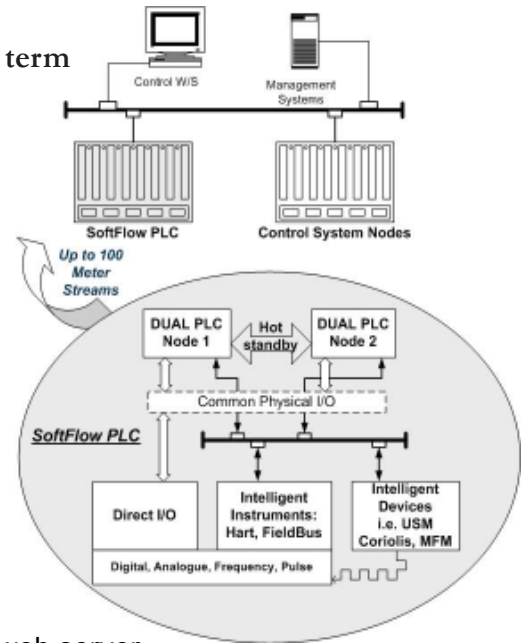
term

Control W/S

Management Systems

SoftFlow PLC

Control System Nodes

Up to 100 Meter Streams

DUAL PLC Node 1

Hot standby

DUAL PLC Node 2

Common Physical I/O

SoftFlow PLC

Direct I/O

Intelligent Instruments: Hart, FieldBus

Intelligent Devices i.e. USM Coriolis, MFM

Digital, Analogue, Frequency, Pulse

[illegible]